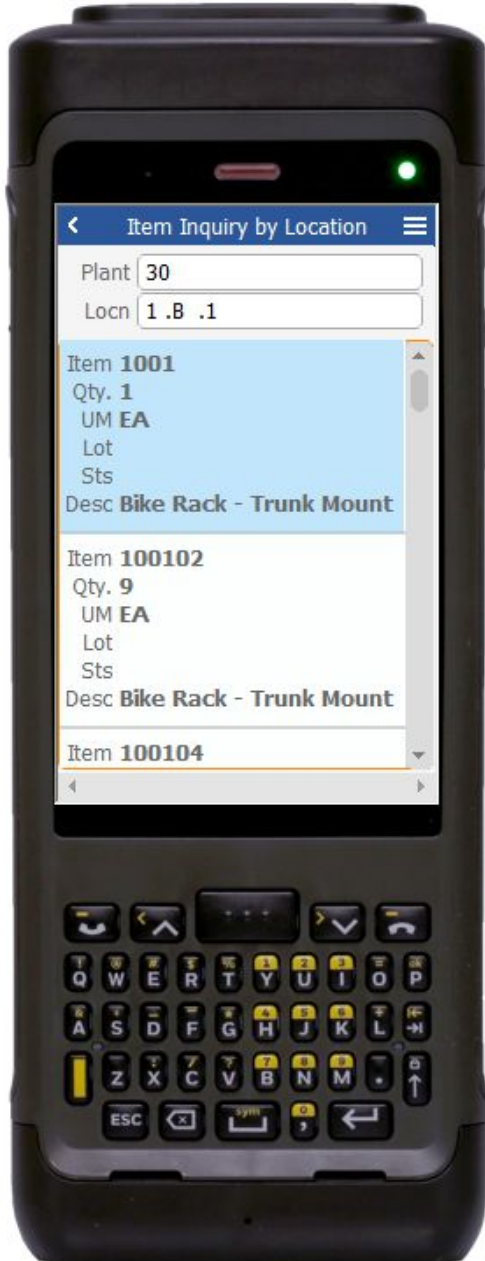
Item Inquiry by Location

Plant 30

Locn 1 .B .1

Item 1001
Qty. 1
UM EA
Lot
Sts
Desc Bike Rack - Trunk Mount

Item 100102
Qty. 9
UM EA
Lot
Sts
Desc Bike Rack - Trunk Mount

Item 100104

Q W E R T Y U I O P
A S D F G H J K L
Z X C V B N M
ESC sym